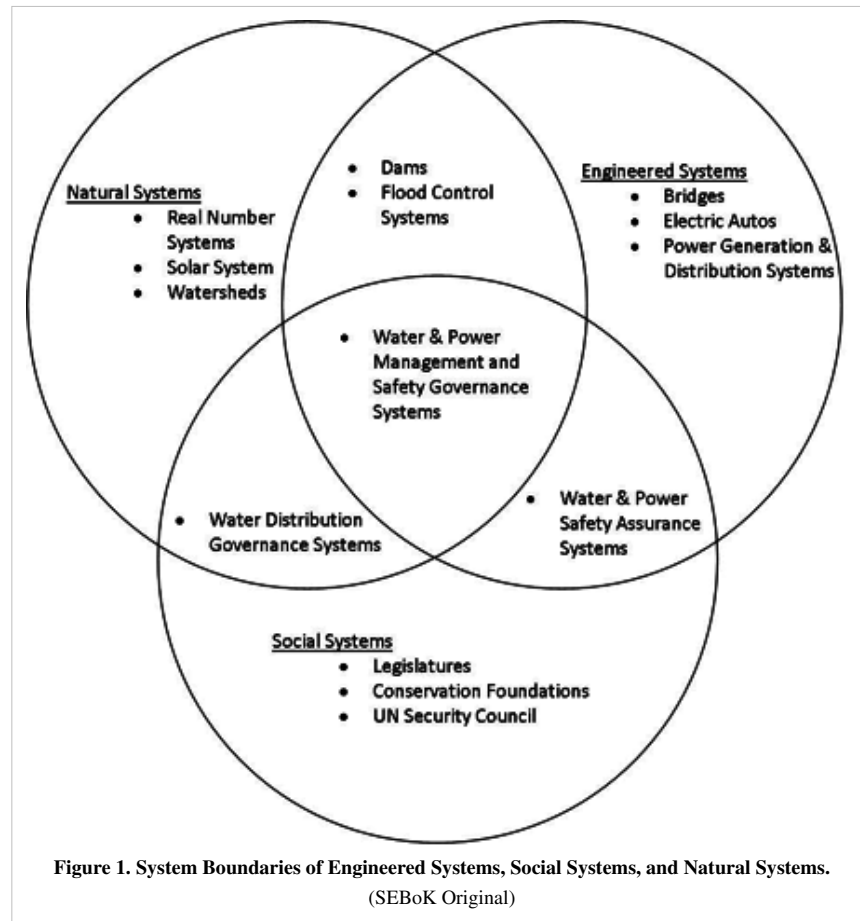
Natural Systems
- Real Number Systems
- Solar System
- Watersheds

- Dams
- Flood Control Systems

Engineered Systems
- Bridges
- Electric Autos
- Power Generation & Distribution Systems

- Water & Power Management and Safety Governance Systems

- Water Distribution Governance Systems

- Water & Power Safety Assurance Systems

Social Systems
- Legislatures
- Conservation Foundations
- UN Security Council

Figure 1. System Boundaries of Engineered Systems, Social Systems, and Natural Systems.
(SEBoK Original)